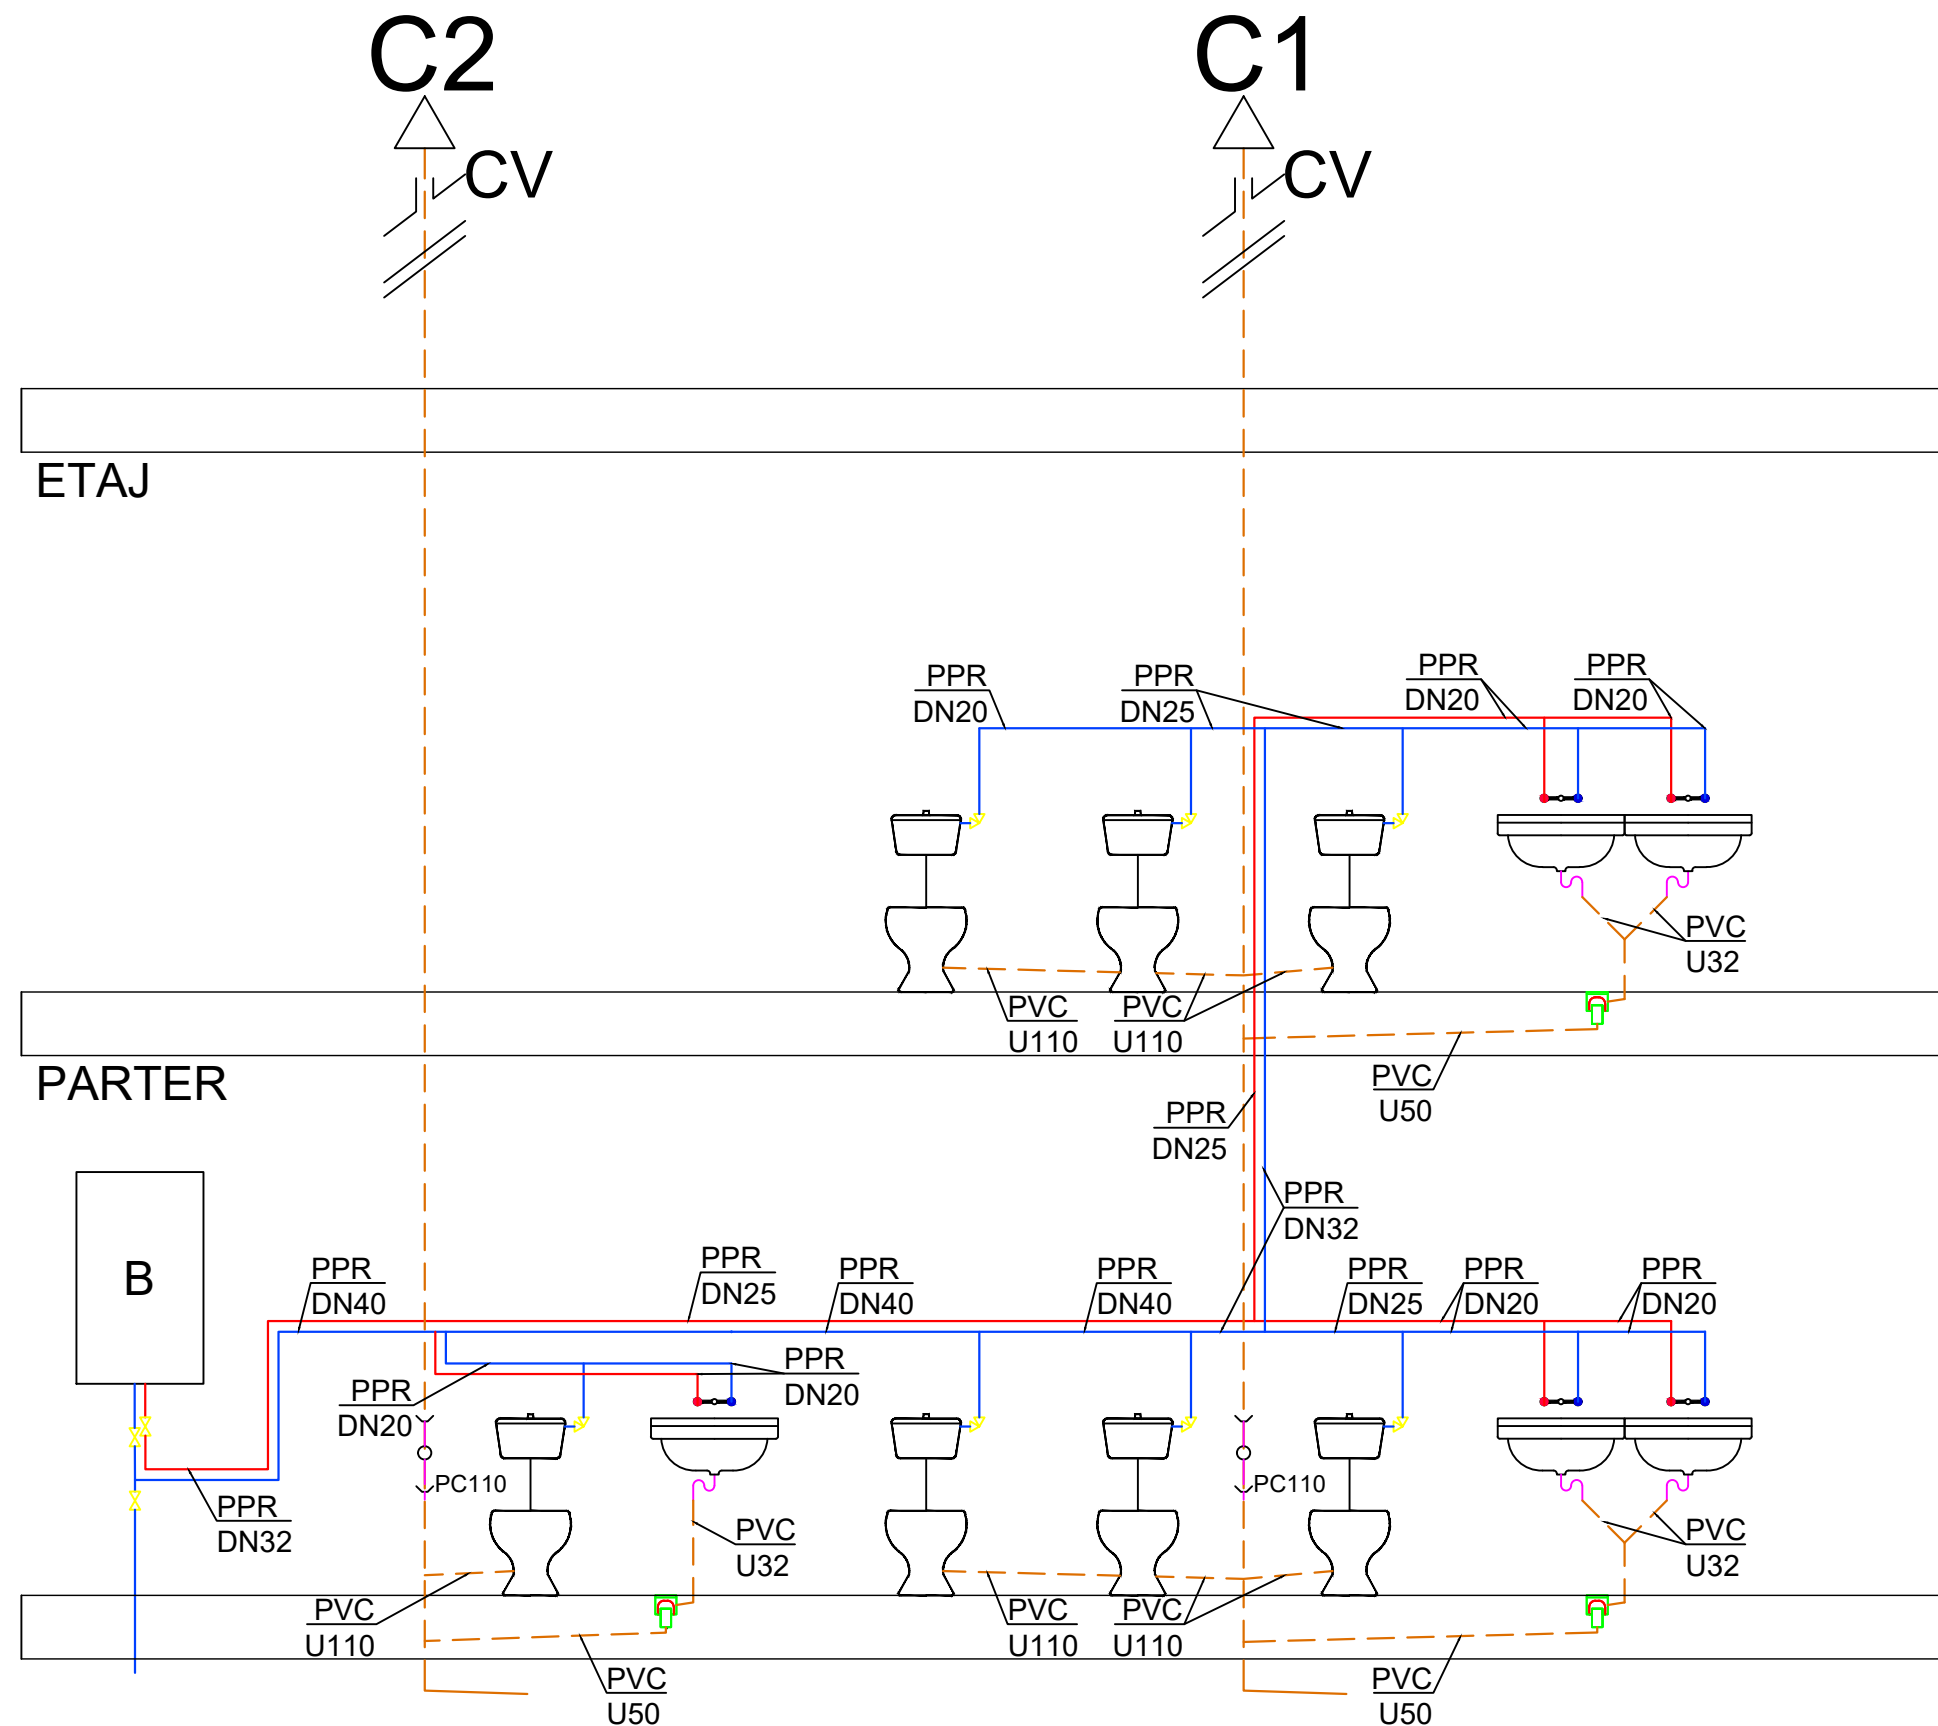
C2
CV
C1
CV
ETAJ
PPR DN20
PPR DN25
PPR DN20
PPR DN20
PVC U32
PVC U110
PVC U110
PVC U50
PARTER
PPR DN25
PPR DN32
B
PPR DN40
PPR DN25
PPR DN40
PPR DN40
PPR DN25
PPR DN20
PPR DN20
PPR DN20
PPR DN20
PC110
PC110
PPR DN32
PVC U32
PVC U32
PVC U110
PVC U110
PVC U110
PVC U50
PVC U50